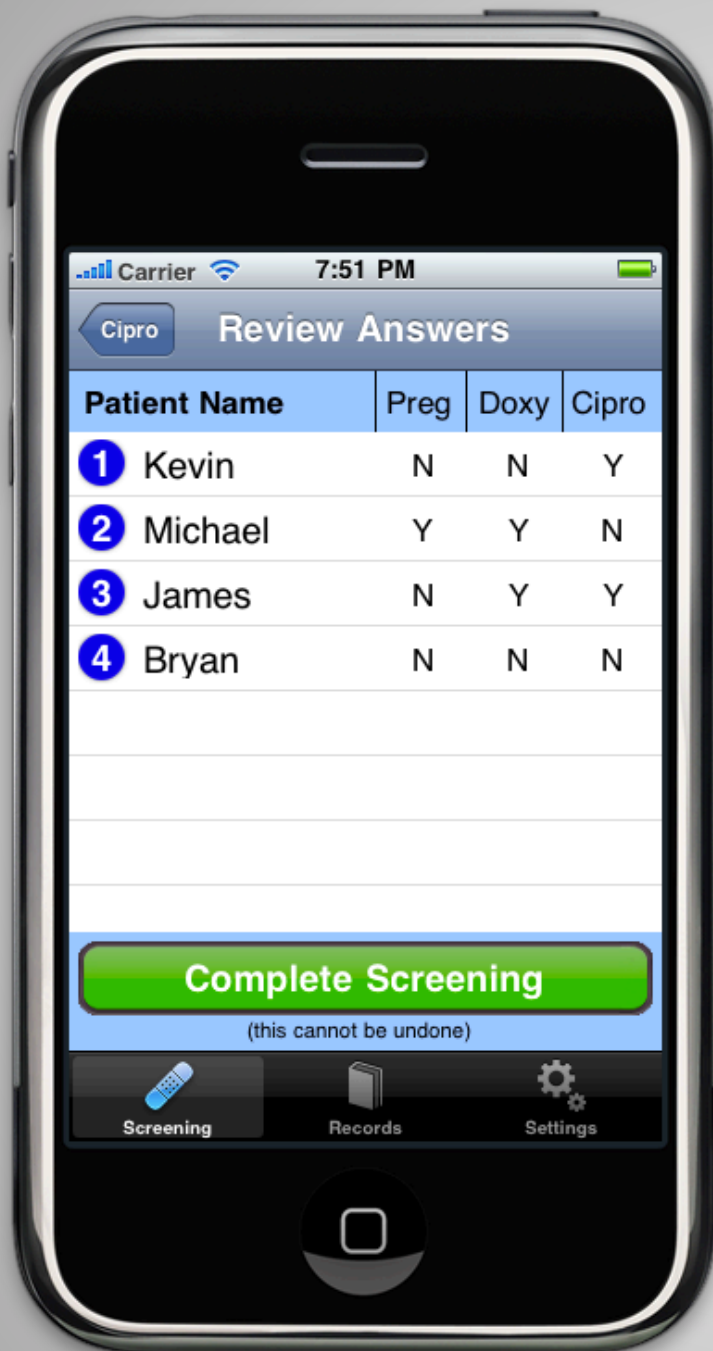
Carrier 7:51 PM

Cipro Review Answers

| Patient Name | Preg | Doxy | Cipro |
|---|---|---|---|
| 1 Kevin | N | N | Y |
| 2 Michael | Y | Y | N |
| 3 James | N | Y | Y |
| 4 Bryan | N | N | N |

Complete Screening
(this cannot be undone)

Screening Records Settings